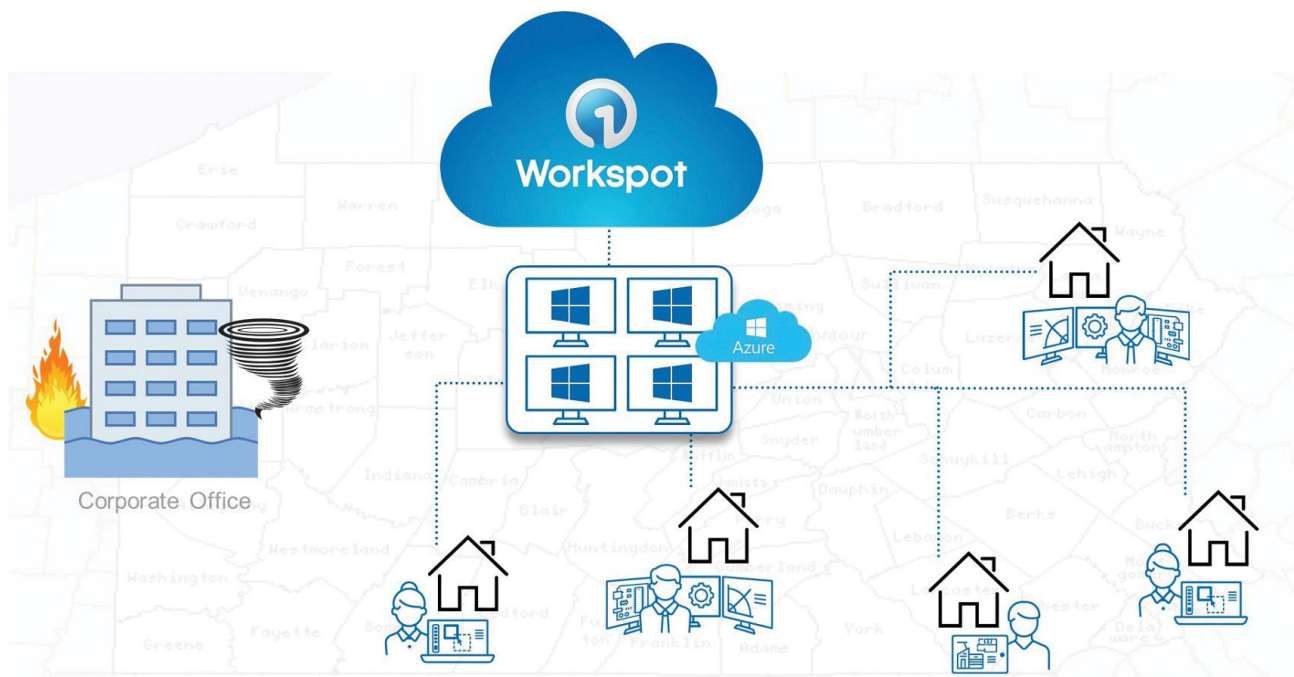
Workspot

Azure

Corporate Office

Erie
Crawford
Warren
Forest
Venango
Elk
Clarion
Jefferson
Armstrong
Indiana
Cambria
Blair
Westmoreland
Washington
Greene
Fayette
Somerset
Bedford
Fulton
Franklin
Huntingdon
Mifflin
Juniata
Perry
Cumberland
Adams
York
Lancaster
Chester
Delaware
Montgomery
Bucks
Berks
Lehigh
Northampton
Carbon
Monroe
Luzerne
Columbia
Montour
Northumberland
Union
Snyder
Dauphin
Lebanon
Schuylkill
Sullivan
Bradford
Susquehanna
Wayne
Pike
Tioga
Lycoming